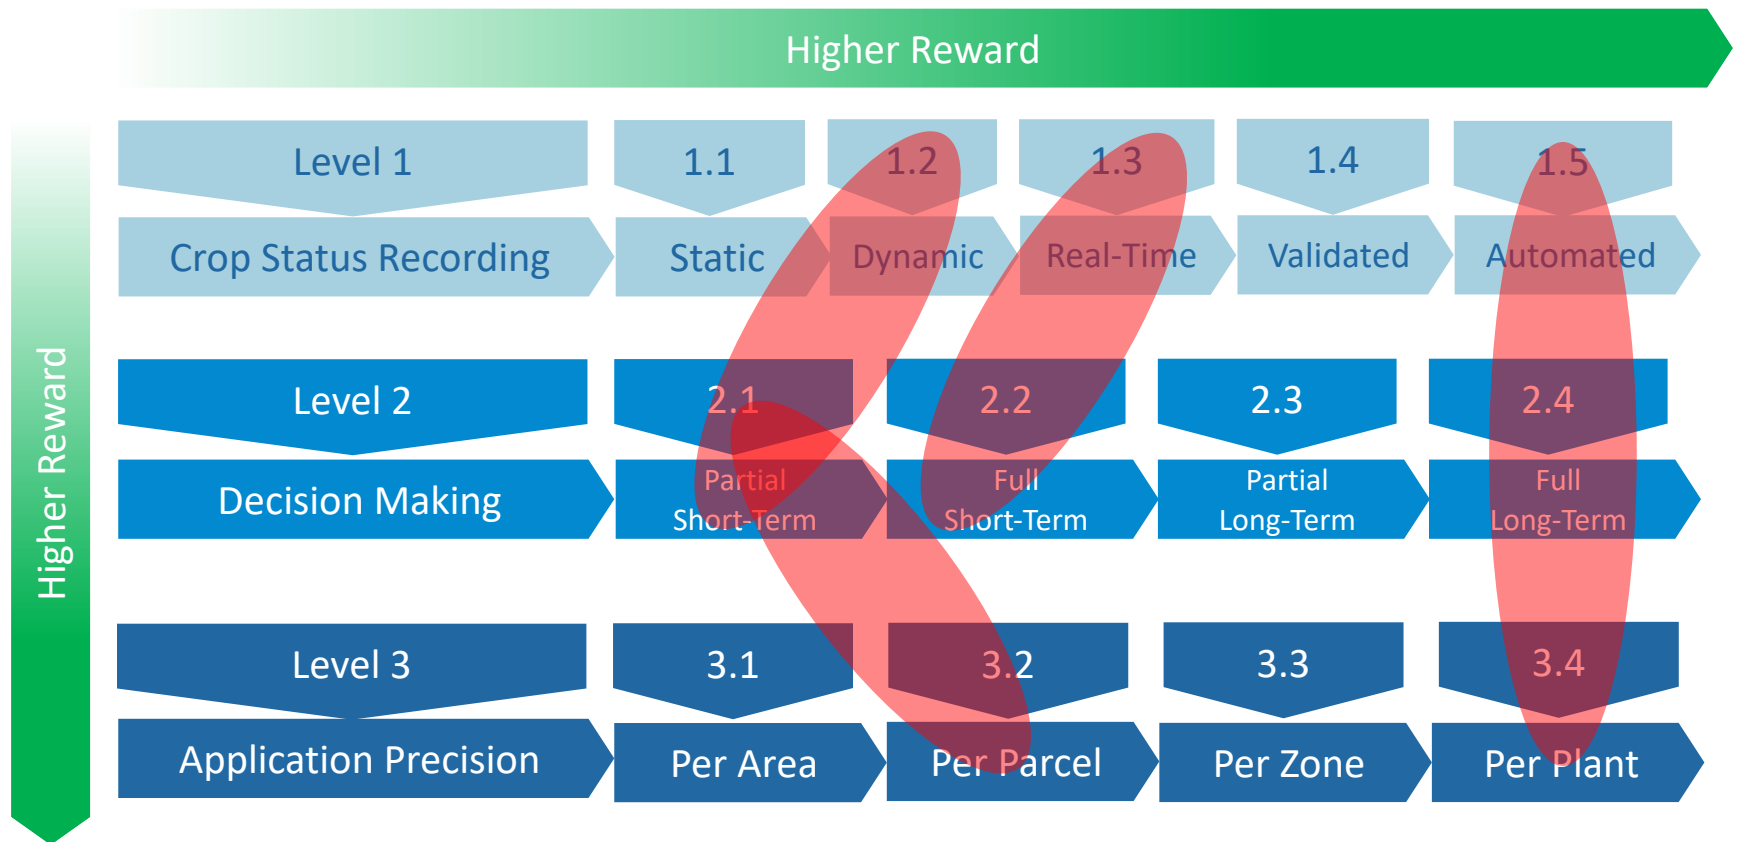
Higher Reward

Higher Reward

Level 1
1.1
1.2
1.3
1.4
1.5

Crop Status Recording
Static
Dynamic
Real-Time
Validated
Automated

Level 2
2.1
2.2
2.3
2.4

Decision Making
Partial Short-Term
Full Short-Term
Partial Long-Term
Full Long-Term

Level 3
3.1
3.2
3.3
3.4

Application Precision
Per Area
Per Parcel
Per Zone
Per Plant